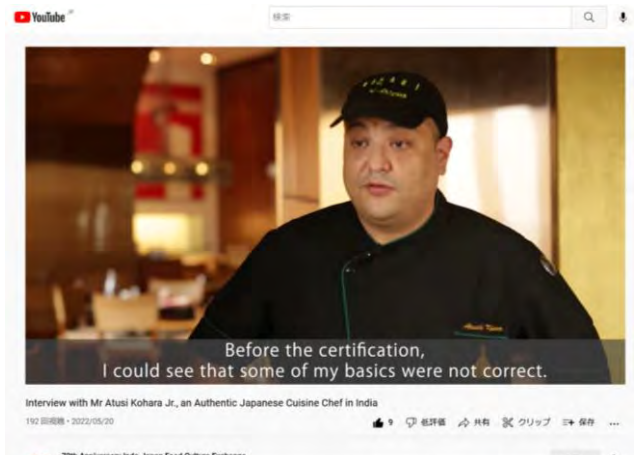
YouTube JP

検索

Before the certification, I could see that some of my basics were not correct.

Interview with Mr Atusi Kohara Jr., an Authentic Japanese Cuisine Chef in India

192 回視聴 • 2022/05/20

9 低評価 共有 クリップ 保存 ...